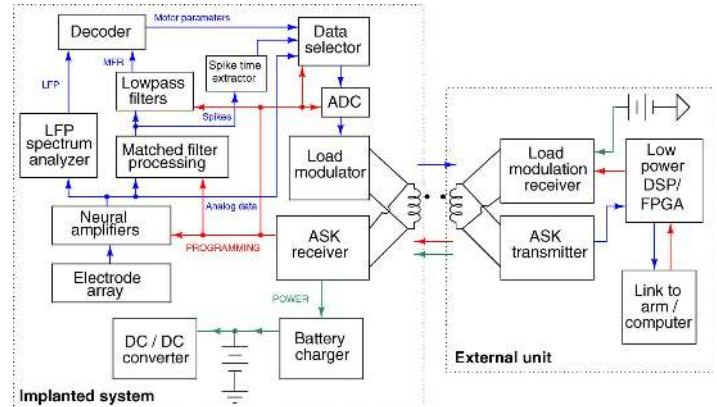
Decoder
Motor parameters
Data selector
MFR
Spike time extractor
LFP
Lowpass filters
ADC
Spikes
LFP spectrum analyzer
Matched filter processing
Load modulator
Load modulation receiver
Low power DSP/ FPGA
Analog data
Neural amplifiers
PROGRAMMING
ASK receiver
ASK transmitter
Electrode array
Link to arm / computer
POWER
DC / DC converter
Battery charger
External unit
Implanted system